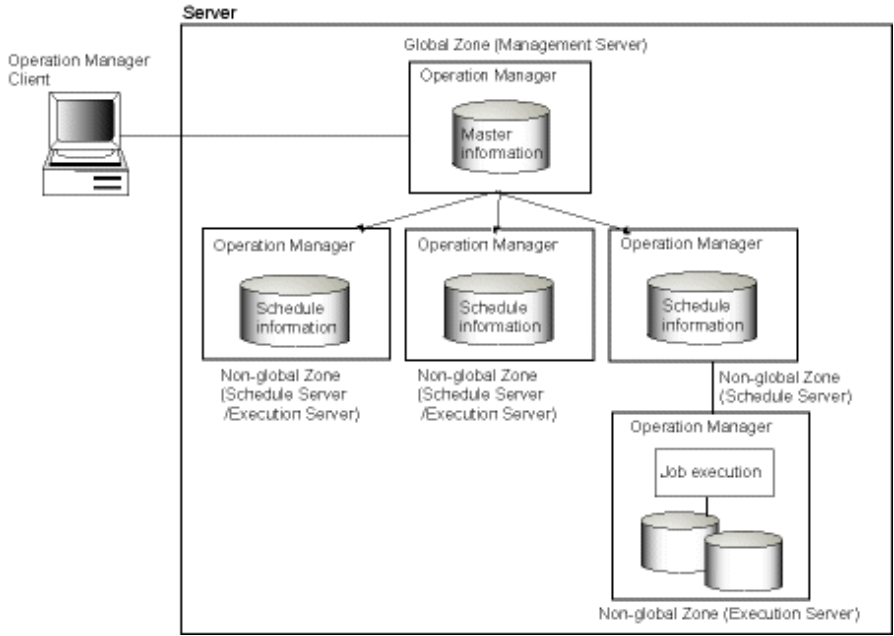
Server

Operation Manager Client

Global Zone (Management Server)

Operation Manager

Master information

Operation Manager

Schedule information

Operation Manager

Schedule information

Operation Manager

Schedule information

Non-global Zone (Schedule Server /Execution Server)

Non-global Zone (Schedule Server /Execution Server)

Non-global Zone (Schedule Server)

Operation Manager

Job execution

Non-global Zone (Execution Server)